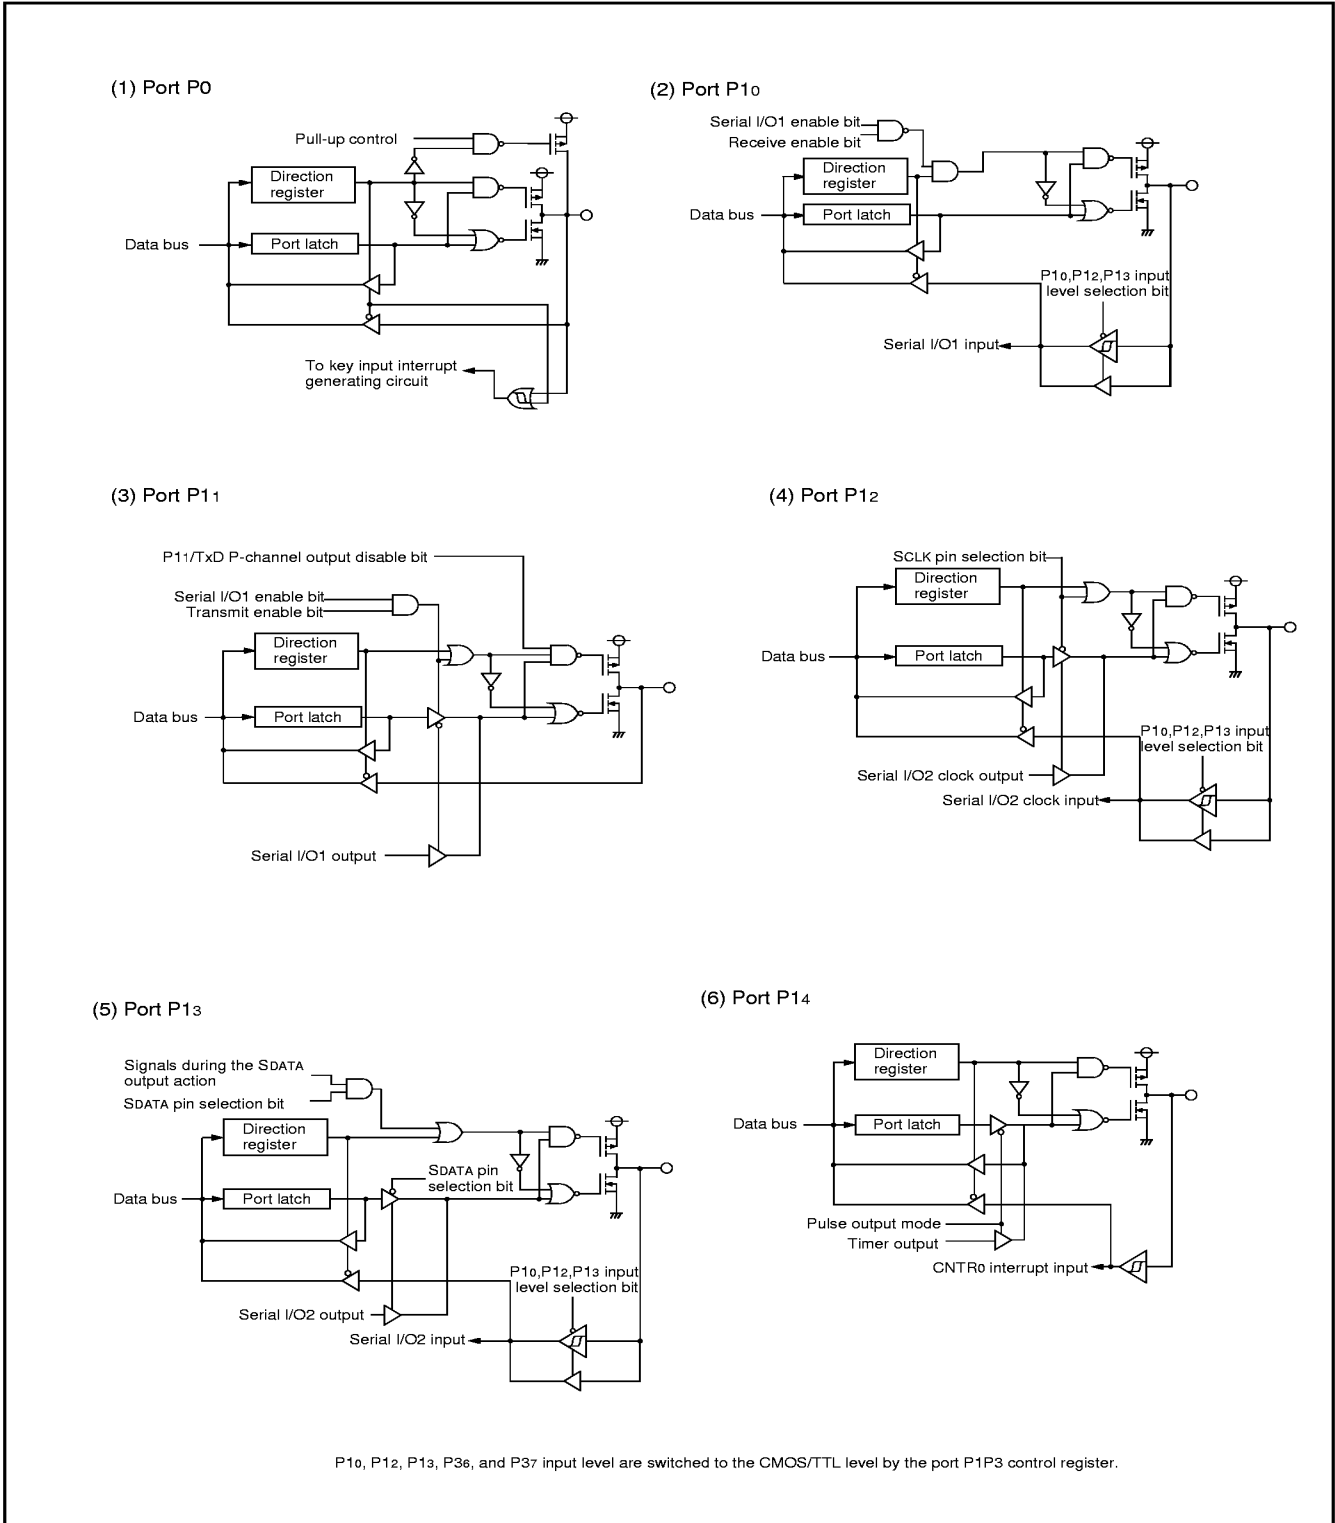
(1) Port P0

Pull-up control
Direction register
Data bus
Port latch
To key input interrupt generating circuit

(2) Port P1$_0$

Serial I/O1 enable bit
Receive enable bit
Direction register
Data bus
Port latch
P1$_0$,P1$_2$,P1$_3$ input level selection bit
Serial I/O1 input

(3) Port P1$_1$

P1$_1$/TxD P-channel output disable bit
Serial I/O1 enable bit
Transmit enable bit
Direction register
Data bus
Port latch
Serial I/O1 output

(4) Port P1$_2$

SCLK pin selection bit
Direction register
Data bus
Port latch
P1$_0$,P1$_2$,P1$_3$ input level selection bit
Serial I/O2 clock output
Serial I/O2 clock input

(5) Port P1$_3$

Signals during the SDATA output action
SDATA pin selection bit
Direction register
Data bus
Port latch
SDATA pin selection bit
P1$_0$,P1$_2$,P1$_3$ input level selection bit
Serial I/O2 output
Serial I/O2 input

(6) Port P1$_4$

Direction register
Data bus
Port latch
Pulse output mode
Timer output
CNTR$_0$ interrupt input

P1$_0$, P1$_2$, P1$_3$, P3$_6$, and P3$_7$ input level are switched to the CMOS/TTL level by the port P1P3 control register.